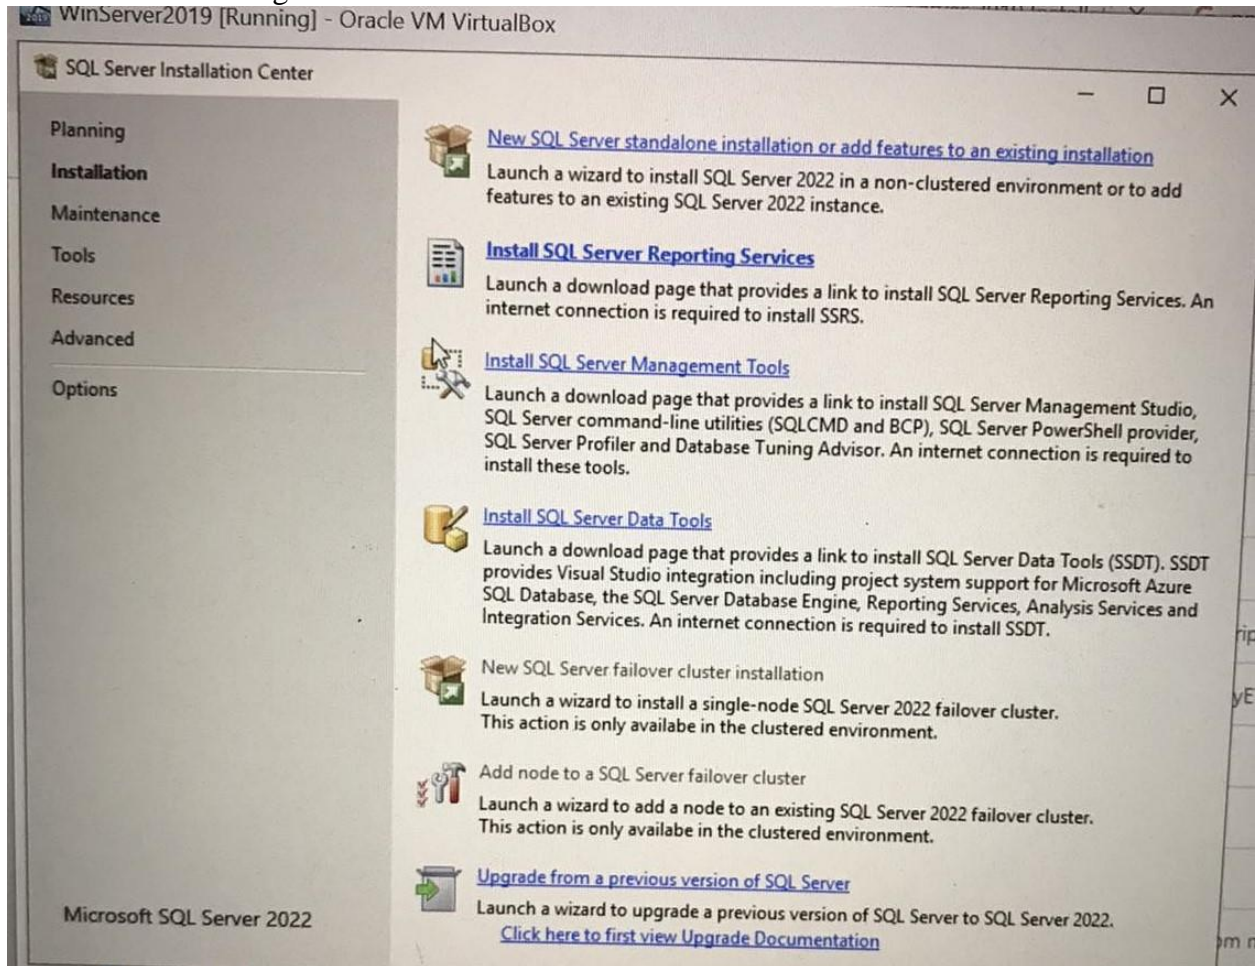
WinServer2019 [Running] - Oracle VM VirtualBox

SQL Server Installation Center

Planning
Installation
Maintenance
Tools
Resources
Advanced
Options

Microsoft SQL Server 2022

New SQL Server standalone installation or add features to an existing installation
Launch a wizard to install SQL Server 2022 in a non-clustered environment or to add features to an existing SQL Server 2022 instance.

Install SQL Server Reporting Services
Launch a download page that provides a link to install SQL Server Reporting Services. An internet connection is required to install SSRS.

Install SQL Server Management Tools
Launch a download page that provides a link to install SQL Server Management Studio, SQL Server command-line utilities (SQLCMD and BCP), SQL Server PowerShell provider, SQL Server Profiler and Database Tuning Advisor. An internet connection is required to install these tools.

Install SQL Server Data Tools
Launch a download page that provides a link to install SQL Server Data Tools (SSDT). SSDT provides Visual Studio integration including project system support for Microsoft Azure SQL Database, the SQL Server Database Engine, Reporting Services, Analysis Services and Integration Services. An internet connection is required to install SSDT.

New SQL Server failover cluster installation
Launch a wizard to install a single-node SQL Server 2022 failover cluster. This action is only availabe in the clustered environment.

Add node to a SQL Server failover cluster
Launch a wizard to add a node to an existing SQL Server 2022 failover cluster. This action is only availabe in the clustered environment.

Upgrade from a previous version of SQL Server
Launch a wizard to upgrade a previous version of SQL Server to SQL Server 2022.
Click here to first view Upgrade Documentation

rip
yE
om r